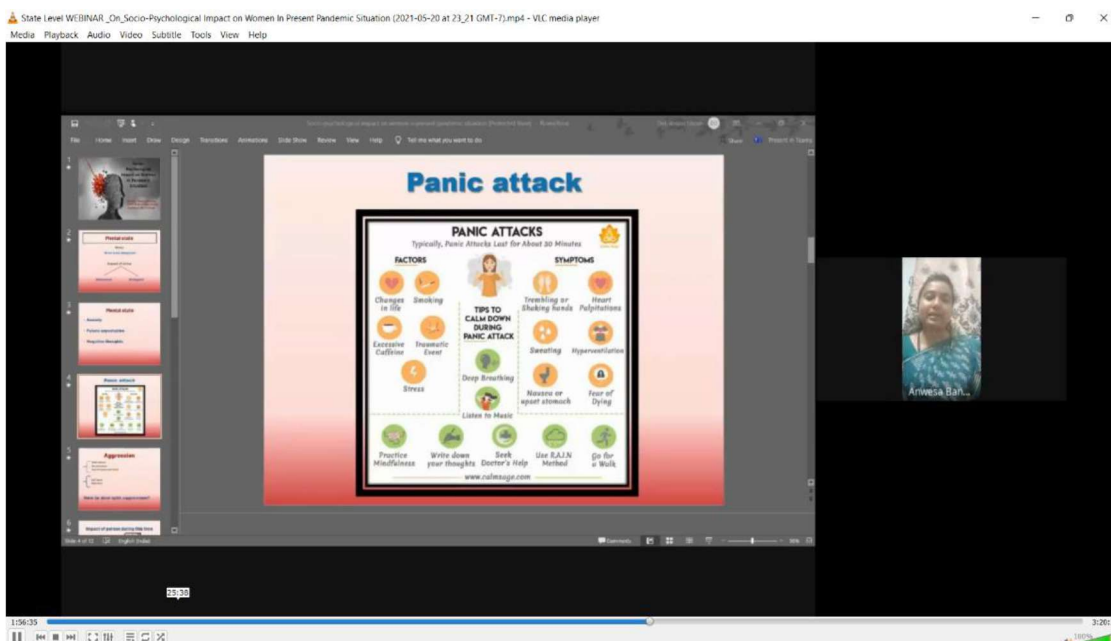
State Level WEBINAR _On_Socio-Psychological Impact on Women In Present Pandemic Situation (2021-05-20 at 23_21 GMT-7).mp4 - VLC media player

Media Playback Audio Video Subtitle Tools View Help

File Home Insert Draw Design Transitions Animations Slide Show Review View Help Tell me what you want to do

Share Present in Teams

Panic attack

PANIC ATTACKS

Typically, Panic Attacks Last for About 30 Minutes

FACTORS

SYMPTOMS

Changes in life

Smoking

Trembling or Shaking hands

Heart Palpitations

TIPS TO CALM DOWN DURING PANIC ATTACK

Excessive Caffeine

Traumatic Event

Sweating

Hyperventilation

Deep Breathing

Stress

Nausea or upset stomach

Fear of Dying

Listen to Music

Practice Mindfulness

Write down your thoughts

Seek Doctor's Help

Use R.A.I.N Method

Go for a Walk

www.calmsage.com

Mental state

Mental state

Panic attack

Aggression

Slide 4 of 12 English (India)

Comments

Anwesa Ban...

25:38

1:56:35

3:20